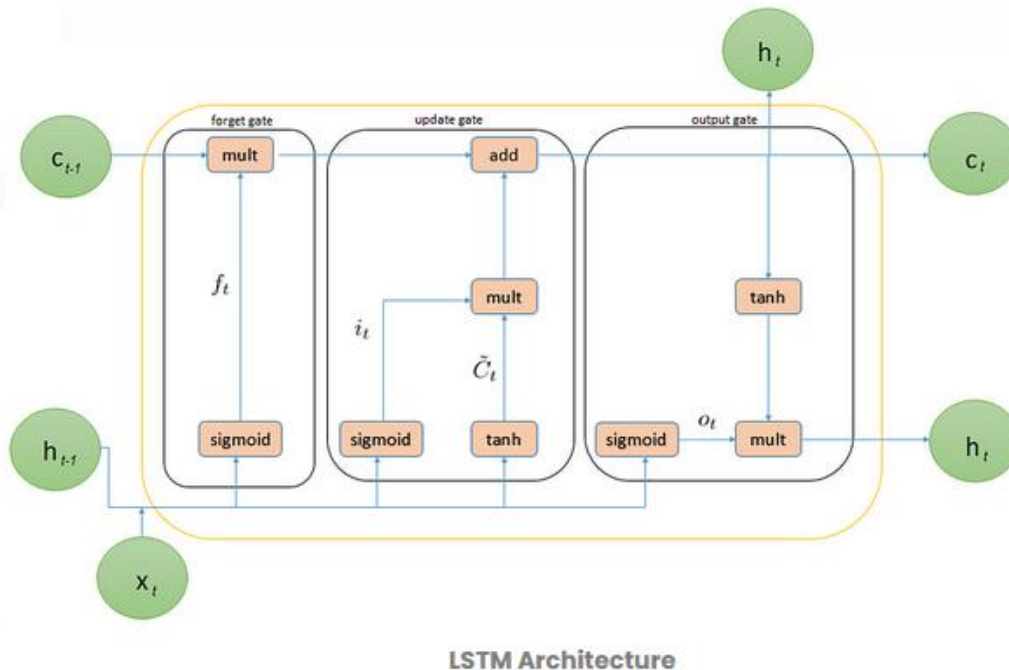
$h_t$

forget gate

update gate

output gate

$c_{t-1}$

mult

add

$c_t$

$f_t$

mult

tanh

$i_t$

$\tilde{C}_t$

$o_t$

$h_{t-1}$

sigmoid

sigmoid

tanh

sigmoid

mult

$h_t$

$x_t$

LSTM Architecture